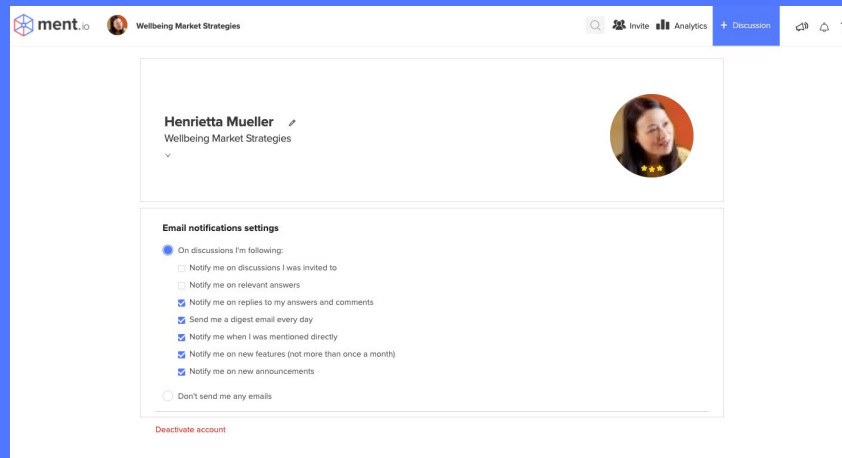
ment.io Wellbeing Market Strategies

Invite Analytics + Discussion

Henrietta Mueller
Wellbeing Market Strategies

Email notifications settings

On discussions I'm following:

Notify me on discussions I was invited to

Notify me on relevant answers

Notify me on replies to my answers and comments

Send me a digest email every day

Notify me when I was mentioned directly

Notify me on new features (not more than once a month)

Notify me on new announcements

Don't send me any emails

Deactivate account